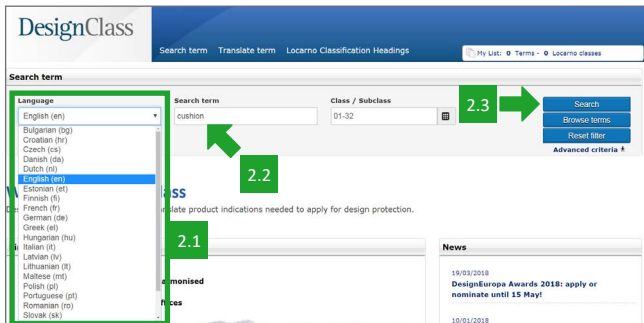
DesignClass

Search term Translate term Locarno Classification Headings

My List: 0 Terms - 0 Locarno classes

Search term

Language

English (en)

Bulgarian (bg)
Croatian (hr)
Czech (cs)
Danish (da)
Dutch (nl)
English (en)
Estonian (et)
Finnish (fi)
French (fr)
German (de)
Greek (el)
Hungarian (hu)
Italian (it)
Latvian (lv)
Lithuanian (lt)
Maltese (mt)
Polish (pl)
Portuguese (pt)
Romanian (ro)
Slovak (sk)

Search term

cushion

Class / Subclass

01-32

2.3

Search

Browse terms

Reset filter

Advanced criteria

2.2

2.1

lass

nslate product indications needed to apply for design protection.

armonised

ffices

News

19/03/2018

DesignEuropa Awards 2018: apply or nominate until 15 May!

10/01/2018